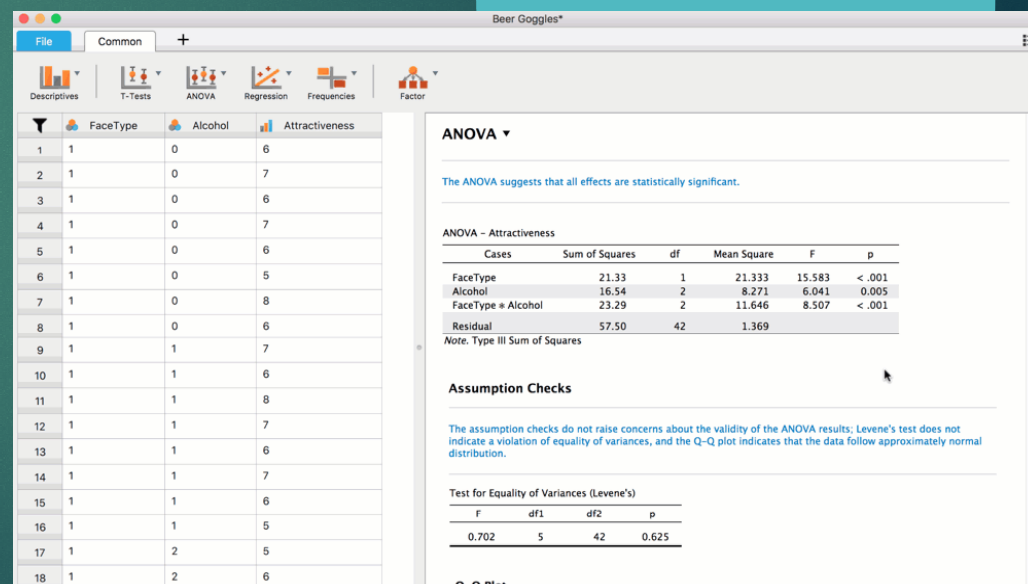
Beer Goggles*

File Common +

Descriptives T-Tests ANOVA Regression Frequencies Factor

| | FaceType | Alcohol | Attractiveness |
|---|---|---|---|
| 1 | 1 | 0 | 6 |
| 2 | 1 | 0 | 7 |
| 3 | 1 | 0 | 6 |
| 4 | 1 | 0 | 7 |
| 5 | 1 | 0 | 6 |
| 6 | 1 | 0 | 5 |
| 7 | 1 | 0 | 8 |
| 8 | 1 | 0 | 6 |
| 9 | 1 | 1 | 7 |
| 10 | 1 | 1 | 6 |
| 11 | 1 | 1 | 8 |
| 12 | 1 | 1 | 7 |
| 13 | 1 | 1 | 6 |
| 14 | 1 | 1 | 7 |
| 15 | 1 | 1 | 6 |
| 16 | 1 | 1 | 5 |
| 17 | 1 | 2 | 5 |
| 18 | 1 | 2 | 6 |

ANOVA ▾

The ANOVA suggests that all effects are statistically significant.

ANOVA - Attractiveness

| Cases | Sum of Squares | df | Mean Square | F | p |
|---|---|---|---|---|---|
| FaceType | 21.33 | 1 | 21.333 | 15.583 | < .001 |
| Alcohol | 16.54 | 2 | 8.271 | 6.041 | 0.005 |
| FaceType ∗ Alcohol | 23.29 | 2 | 11.646 | 8.507 | < .001 |
| Residual | 57.50 | 42 | 1.369 | | |

Note. Type III Sum of Squares

Assumption Checks

The assumption checks do not raise concerns about the validity of the ANOVA results; Levene's test does not indicate a violation of equality of variances, and the Q-Q plot indicates that the data follow approximately normal distribution.

Test for Equality of Variances (Levene's)

| F | df1 | df2 | p |
|---|---|---|---|
| 0.702 | 5 | 42 | 0.625 |

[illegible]